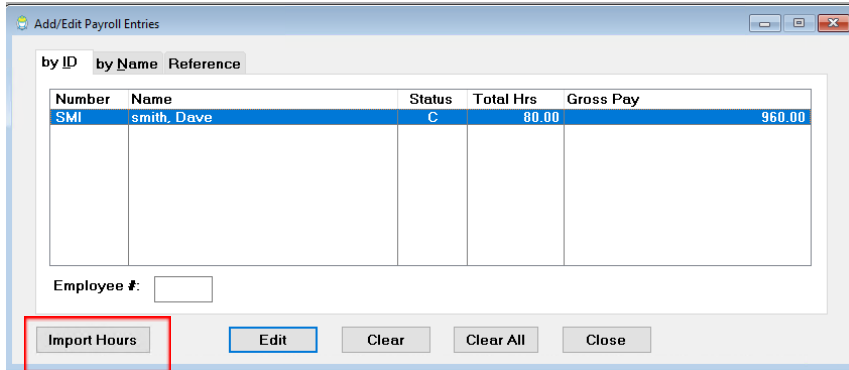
Add/Edit Payroll Entries

by ID | by Name | Reference

| Number | Name | Status | Total Hrs | Gross Pay |
|---|---|---|---|---|
| SMI | smith, Dave | C | 80.00 | 960.00 |

Employee #:

Import Hours | Edit | Clear | Clear All | Close